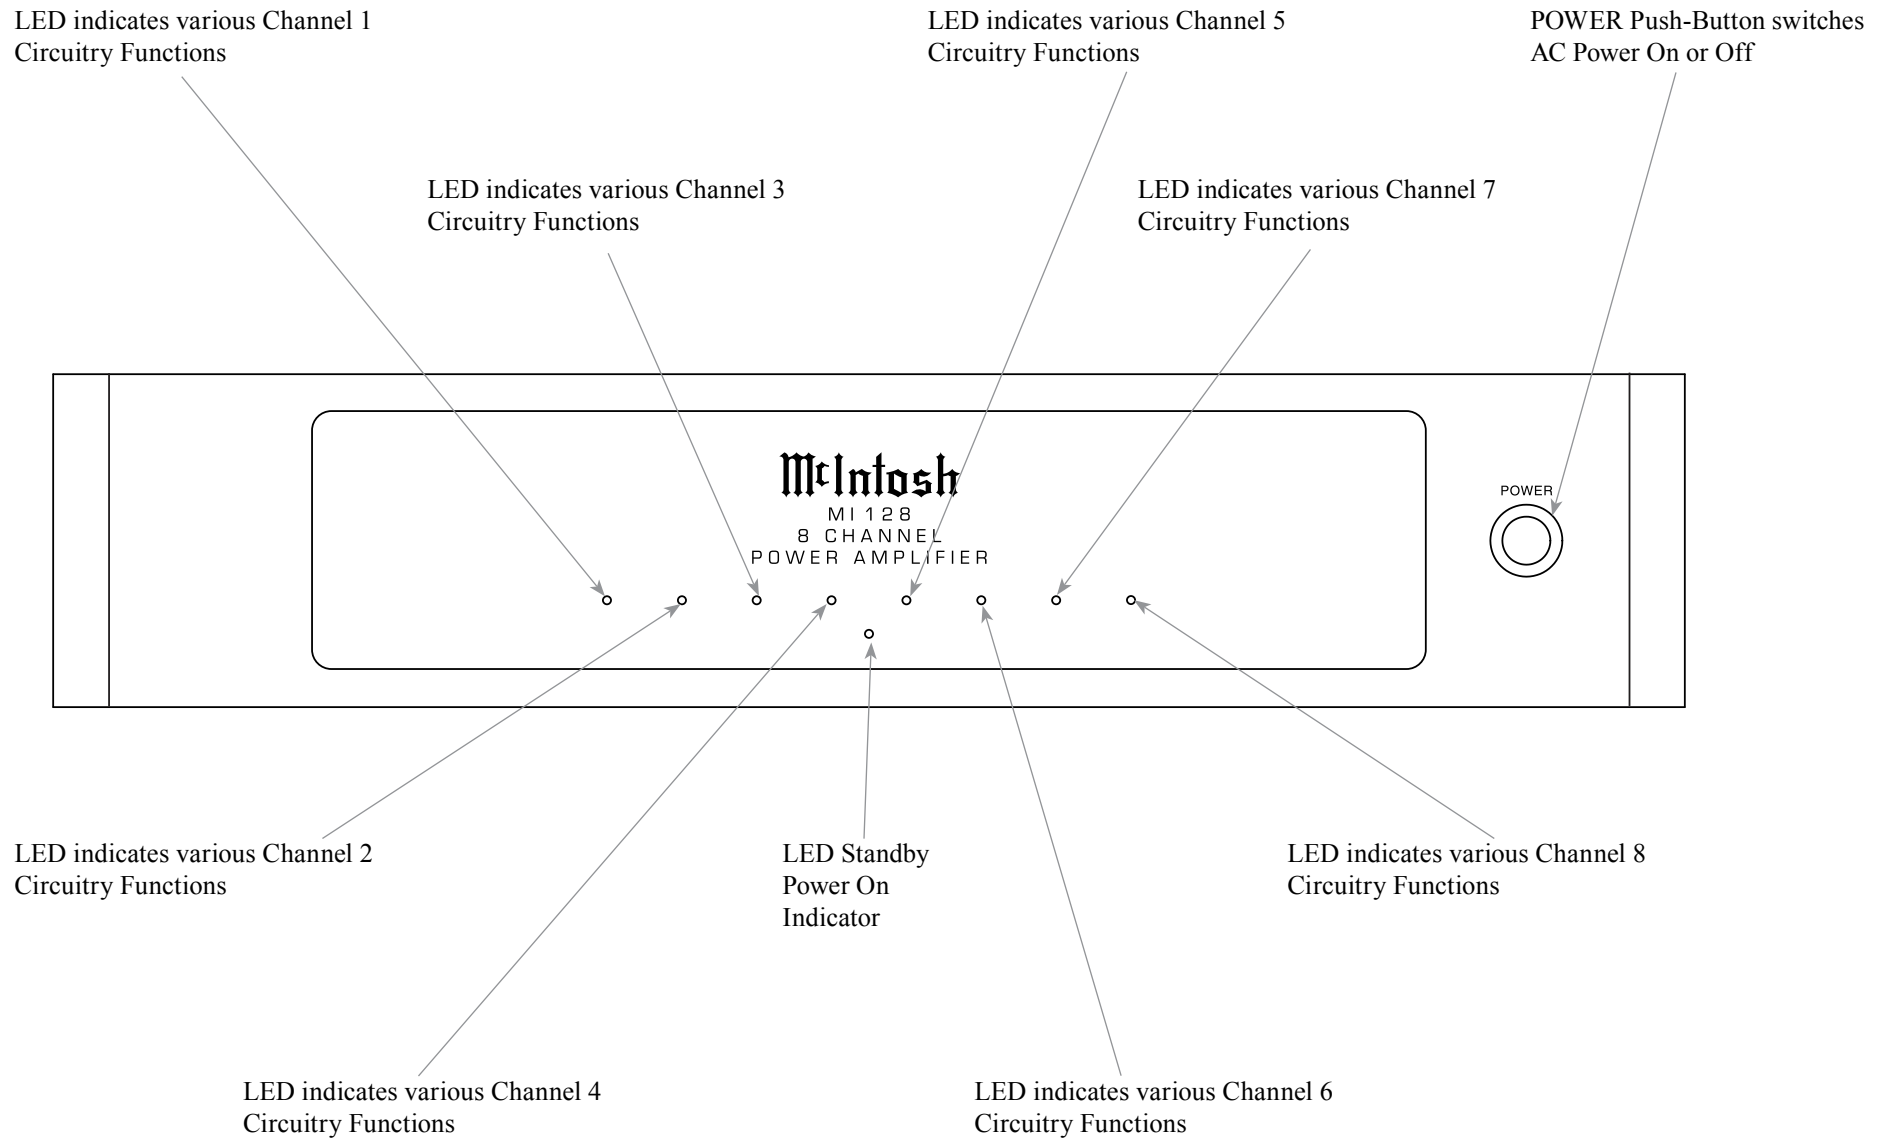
LED indicates various Channel 1 Circuitry Functions

LED indicates various Channel 5 Circuitry Functions

POWER Push-Button switches AC Power On or Off

LED indicates various Channel 3 Circuitry Functions

LED indicates various Channel 7 Circuitry Functions

McIntosh
MI 128
8 CHANNEL
POWER AMPLIFIER

POWER

LED indicates various Channel 2 Circuitry Functions

LED Standby Power On Indicator

LED indicates various Channel 8 Circuitry Functions

LED indicates various Channel 4 Circuitry Functions

LED indicates various Channel 6 Circuitry Functions